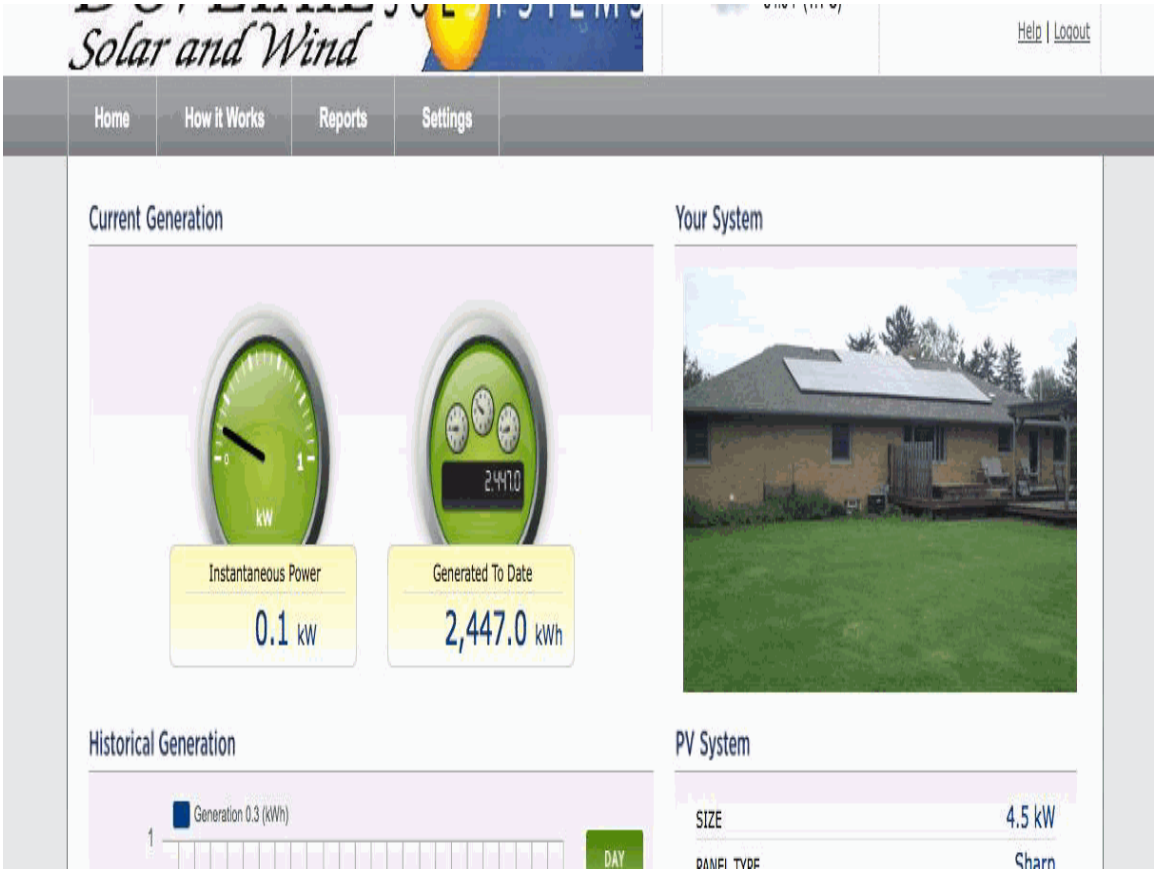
Solar and Wind

Help | Logout

Home
How it Works
Reports
Settings

Current Generation

0
1
kW

2447.0

Instantaneous Power
0.1 kW

Generated To Date
2,447.0 kWh

Your System

Historical Generation

Generation 0.3 (kWh)
1
DAY

PV System

SIZE
4.5 kW

PANEL TYPE
Sharp